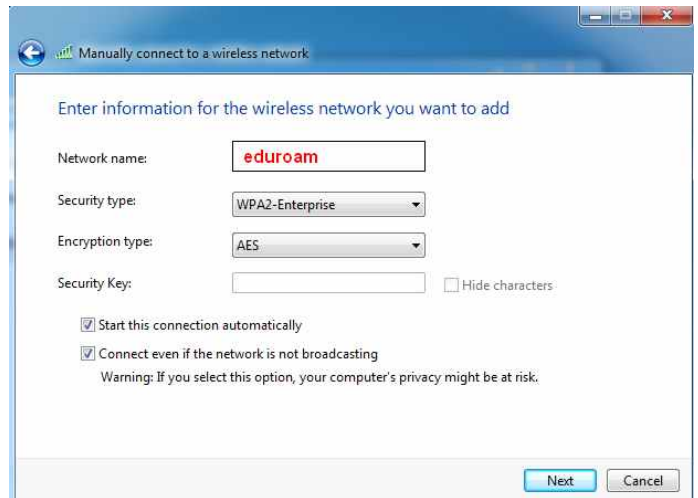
Manually connect to a wireless network

Enter information for the wireless network you want to add

Network name: eduroam

Security type: WPA2-Enterprise

Encryption type: AES

Security Key: Hide characters

Start this connection automatically

Connect even if the network is not broadcasting

Warning: If you select this option, your computer's privacy might be at risk.

Next Cancel